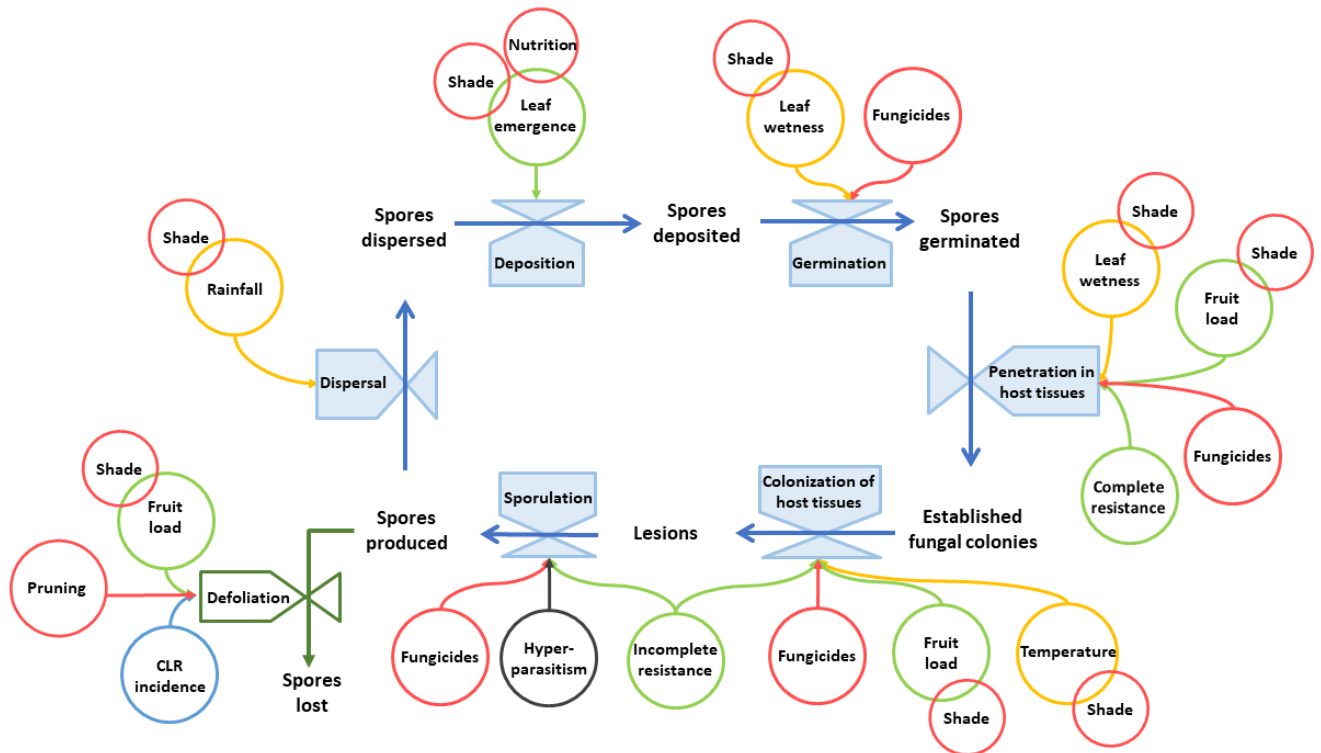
Nutrition
Shade
Leaf emergence
Spores dispersed
Deposition
Spores deposited
Shade
Leaf wetness
Fungicides
Germination
Spores germinated
Shade
Rainfall
Dispersal
Shade
Leaf wetness
Shade
Fruit load
Penetration in host tissues
Fungicides
Complete resistance
Shade
Fruit load
Pruning
Defoliation
CLR incidence
Spores lost
Spores produced
Sporulation
Lesions
Colonization of host tissues
Established fungal colonies
Fungicides
Hyper-parasitism
Incomplete resistance
Fungicides
Fruit load
Shade
Temperature
Shade